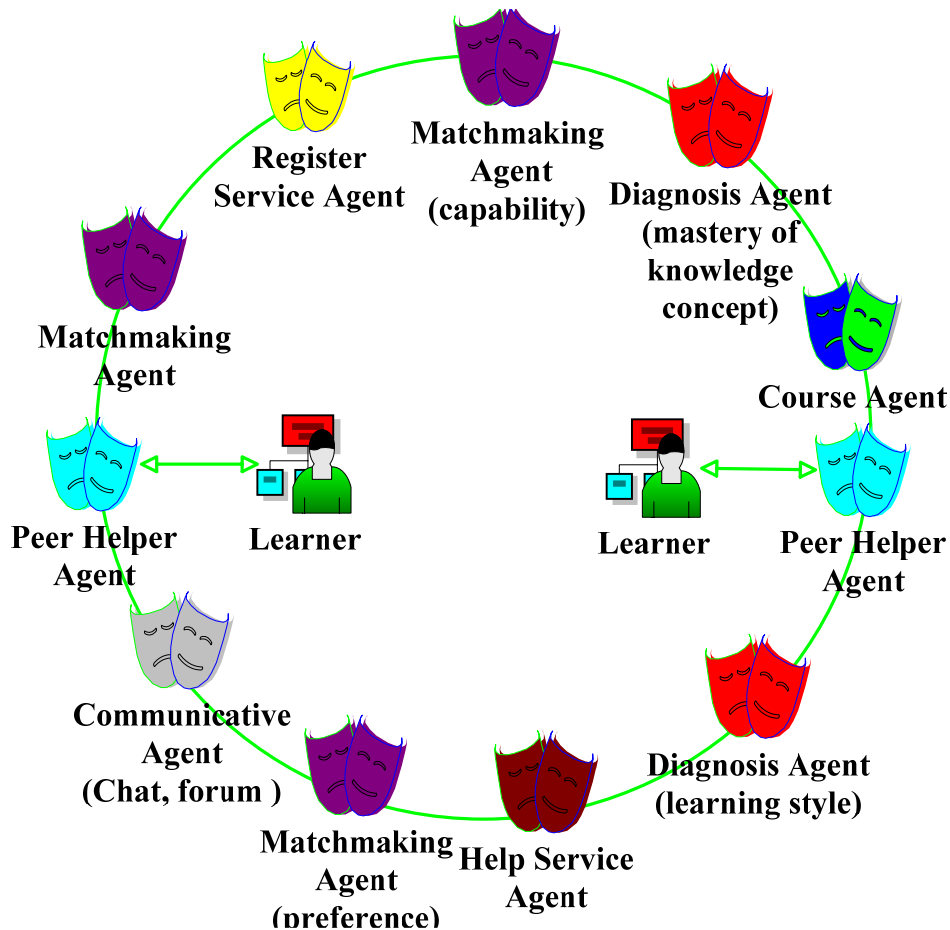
Matchmaking Agent (capability)

Diagnosis Agent (mastery of knowledge concept)

Course Agent

Peer Helper Agent

Learner

Diagnosis Agent (learning style)

Help Service Agent

Matchmaking Agent (preference)

Communicative Agent (Chat, forum )

Peer Helper Agent

Learner

Matchmaking Agent

Register Service Agent